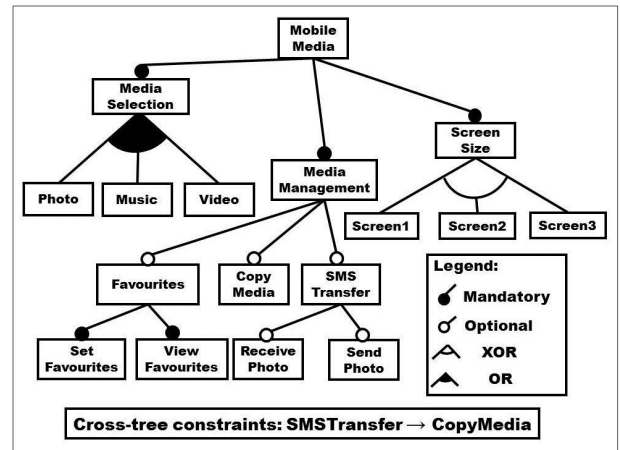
Mobile Media

Media Selection

Photo

Music

Video

Media Management

Screen Size

Screen1

Screen2

Screen3

Favourites

Copy Media

SMS Transfer

Set Favourites

View Favourites

Receive Photo

Send Photo

Legend:

Mandatory

Optional

XOR

OR

Cross-tree constraints: SMSTransfer $\rightarrow$ CopyMedia